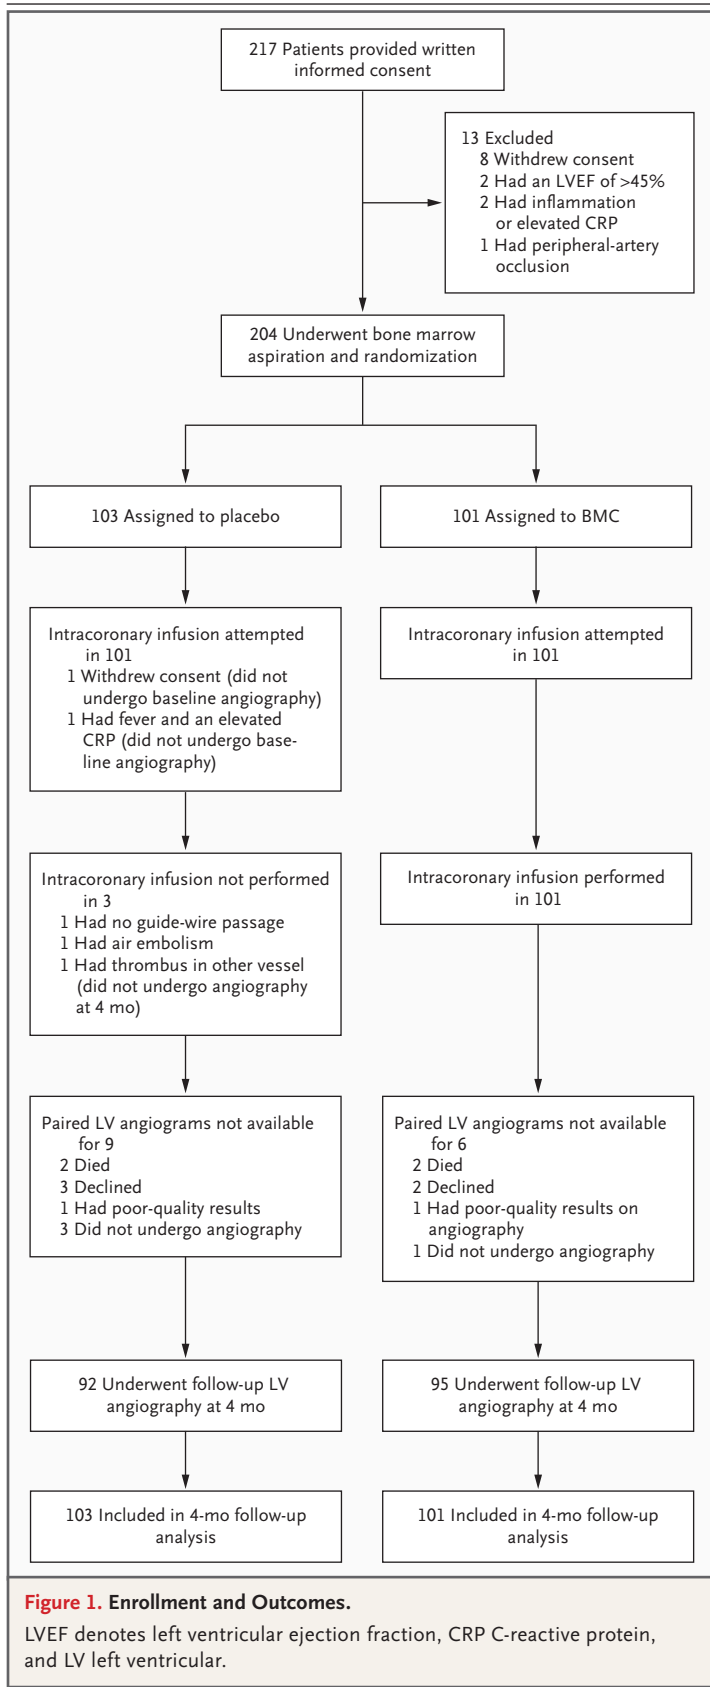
217 Patients provided written informed consent

13 Excluded
8 Withdrew consent
2 Had an LVEF of >45%
2 Had inflammation or elevated CRP
1 Had peripheral-artery occlusion

204 Underwent bone marrow aspiration and randomization

103 Assigned to placebo

101 Assigned to BMC

Intracoronary infusion attempted in 101
1 Withdrew consent (did not undergo baseline angiography)
1 Had fever and an elevated CRP (did not undergo baseline angiography)

Intracoronary infusion attempted in 101

Intracoronary infusion not performed in 3
1 Had no guide-wire passage
1 Had air embolism
1 Had thrombus in other vessel (did not undergo angiography at 4 mo)

Intracoronary infusion performed in 101

Paired LV angiograms not available for 9
2 Died
3 Declined
1 Had poor-quality results
3 Did not undergo angiography

Paired LV angiograms not available for 6
2 Died
2 Declined
1 Had poor-quality results on angiography
1 Did not undergo angiography

92 Underwent follow-up LV angiography at 4 mo

95 Underwent follow-up LV angiography at 4 mo

103 Included in 4-mo follow-up analysis

101 Included in 4-mo follow-up analysis

Figure 1. Enrollment and Outcomes.
LVEF denotes left ventricular ejection fraction, CRP C-reactive protein, and LV left ventricular.